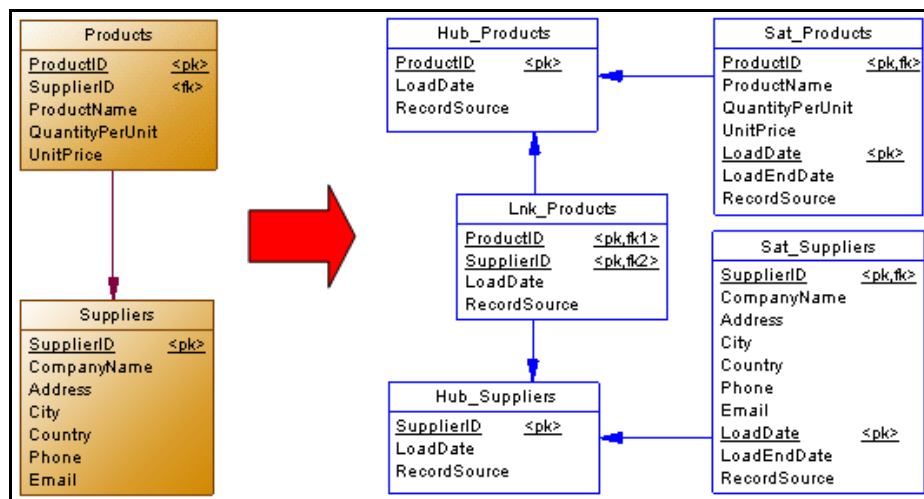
Products
ProductID <pk>
SupplierID <fk>
ProductName
QuantityPerUnit
UnitPrice

Suppliers
SupplierID <pk>
CompanyName
Address
City
Country
Phone
Email

Hub_Products
ProductID <pk>
LoadDate
RecordSource

Sat_Products
ProductID <pk,fk>
ProductName
QuantityPerUnit
UnitPrice
LoadDate <pk>
LoadEndDate
RecordSource

Lnk_Products
ProductID <pk,fk1>
SupplierID <pk,fk2>
LoadDate
RecordSource

Sat_Suppliers
SupplierID <pk,fk>
CompanyName
Address
City
Country
Phone
Email
LoadDate <pk>
LoadEndDate
RecordSource

Hub_Suppliers
SupplierID <pk>
LoadDate
RecordSource